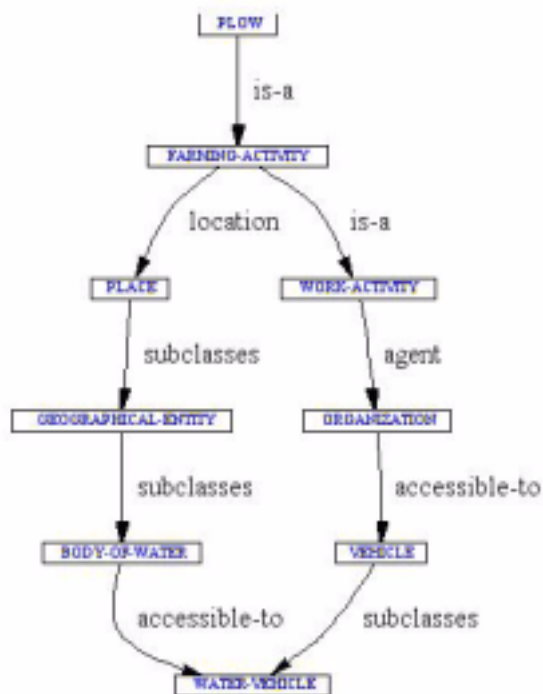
PLOW

is-a

FARMING-ACTIVITY

location

is-a

PLACE

WORK-ACTIVITY

subclasses

agent

GEOGRAPHICAL-ENTITY

ORGANIZATION

subclasses

accessible-to

BODY-OF-WATER

VEHICLE

accessible-to

subclasses

WATER-VEHICLE